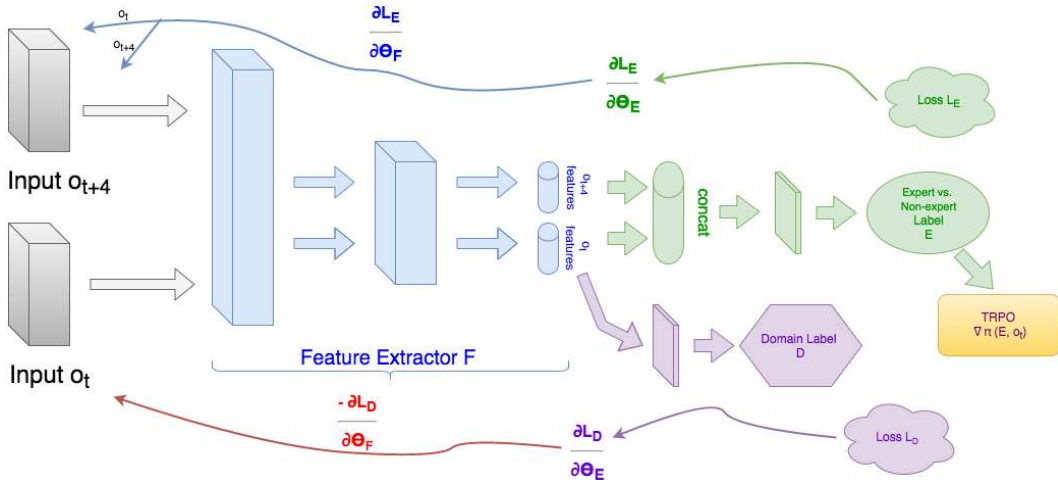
$o_t$

$o_{t+4}$

$\frac{\partial L_E}{\partial \Theta_F}$

$\frac{\partial L_E}{\partial \Theta_E}$

Loss $L_E$

Input $o_{t+4}$

$o_{t+4}$ features

$o_t$ features

concat

Expert vs. Non-expert Label E

TRPO $\nabla \pi (E, o_t)$

Domain Label D

Feature Extractor F

Input $o_t$

$\frac{-\partial L_D}{\partial \Theta_F}$

$\frac{\partial L_D}{\partial \Theta_E}$

Loss $L_D$